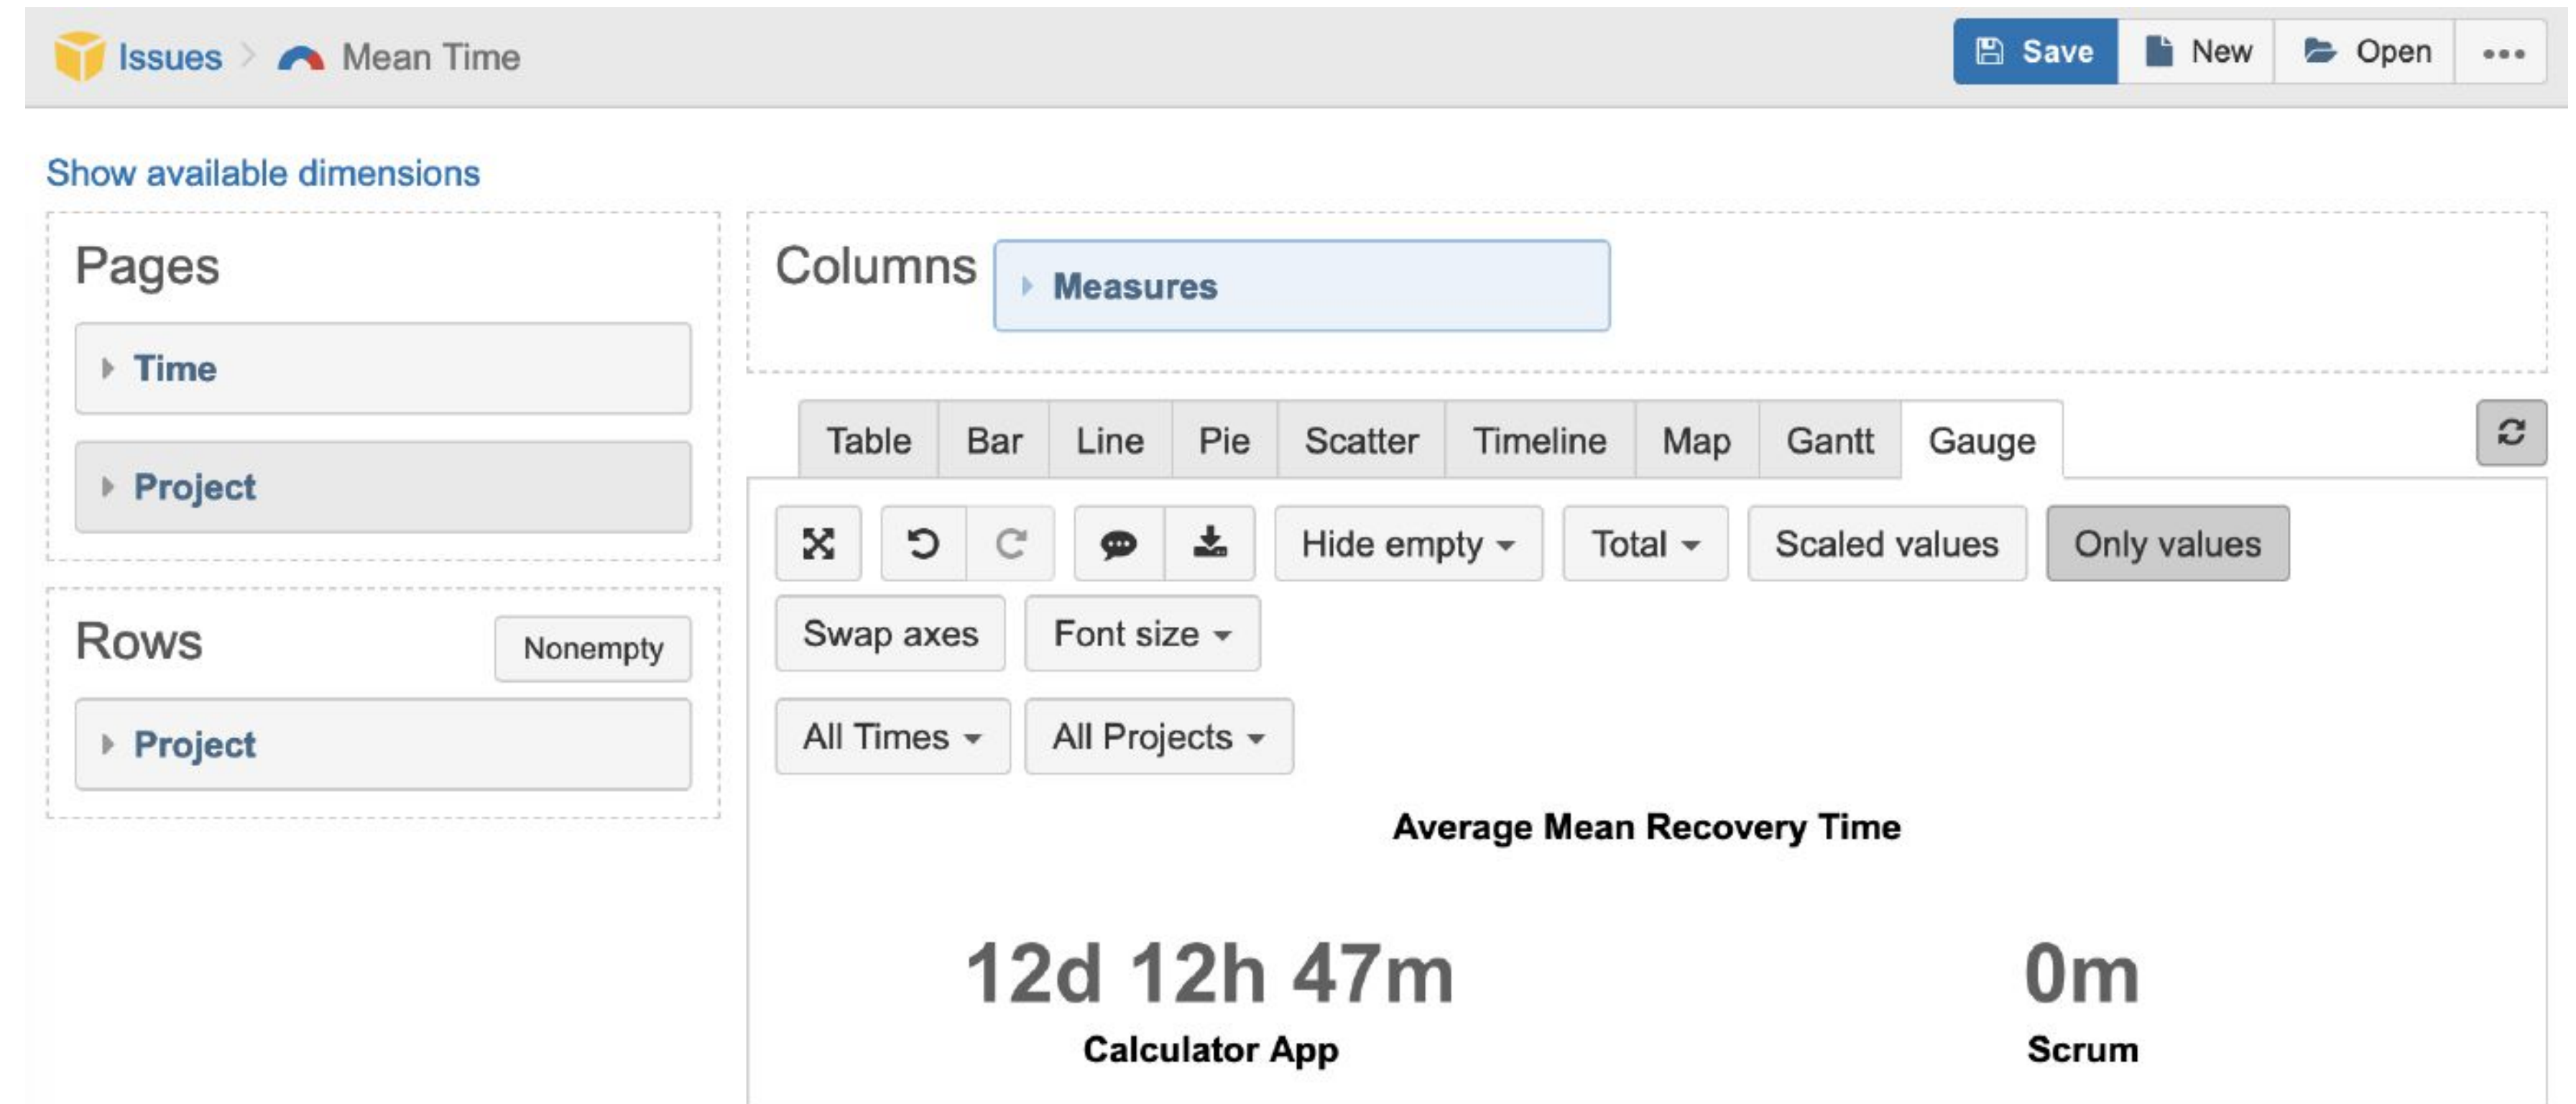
Issues > Mean Time

Save New Open •••

Show available dimensions

Pages

Time

Project

Rows Nonempty

Project

Columns

Measures

Table Bar Line Pie Scatter Timeline Map Gantt Gauge

Hide empty Total Scaled values Only values

Swap axes Font size

All Times All Projects

Average Mean Recovery Time

12d 12h 47m
Calculator App

0m
Scrum